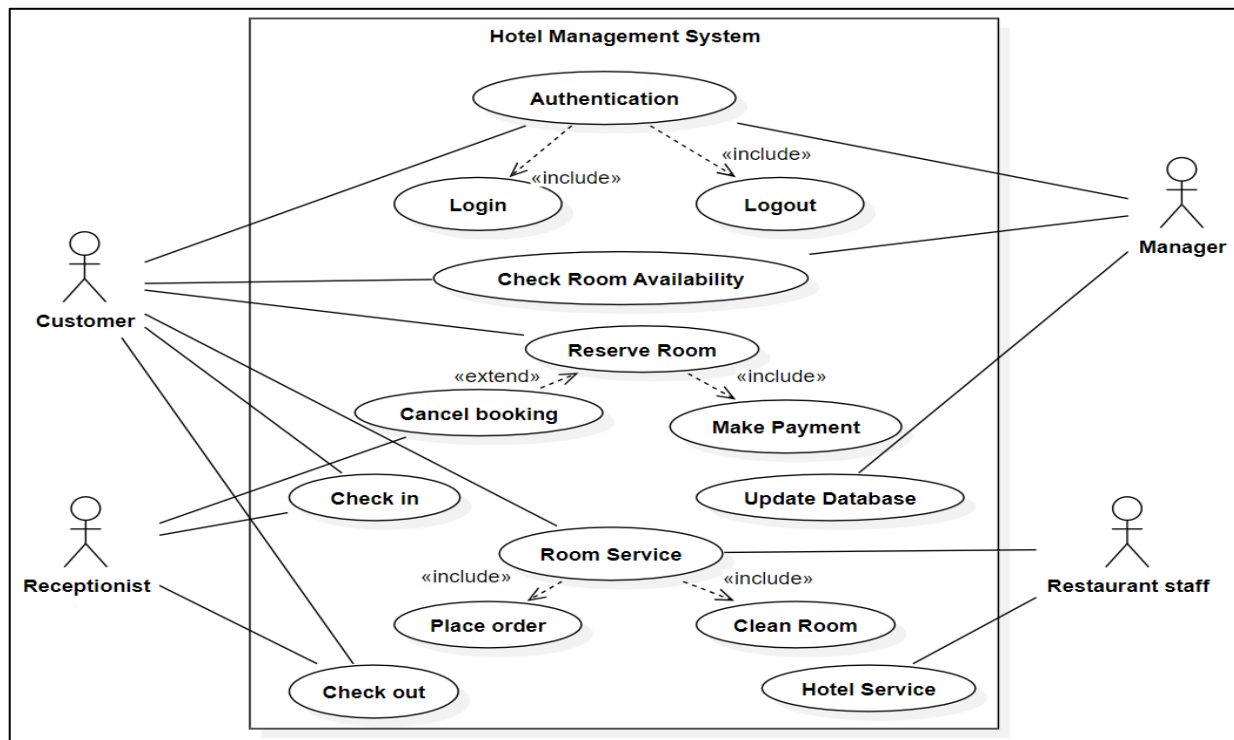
Hotel Management System

Authentication

«include»

«include»

Login

Logout

Manager

Customer

Check Room Availability

Reserve Room

«extend»

«include»

Cancel booking

Make Payment

Check in

Update Database

Receptionist

Room Service

Restaurant staff

«include»

«include»

Place order

Clean Room

Check out

Hotel Service